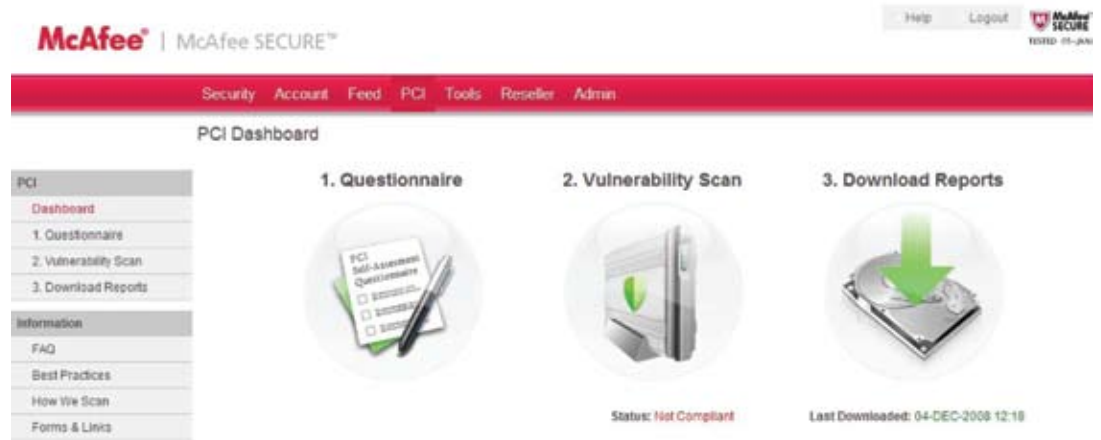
McAfee® | McAfee SECURE™

Help Logout McAfee SECURE TESTED 05-JAN

Security Account Feed PCI Tools Reseller Admin

PCI Dashboard

PCI
Dashboard
1. Questionnaire
2. Vulnerability Scan
3. Download Reports

Information
FAQ
Best Practices
How We Scan
Forms & Links

1. Questionnaire

PCI Self-Assessment Questionnaire

2. Vulnerability Scan

3. Download Reports

Status: Not Compliant

Last Downloaded: 04-DEC-2008 12:18